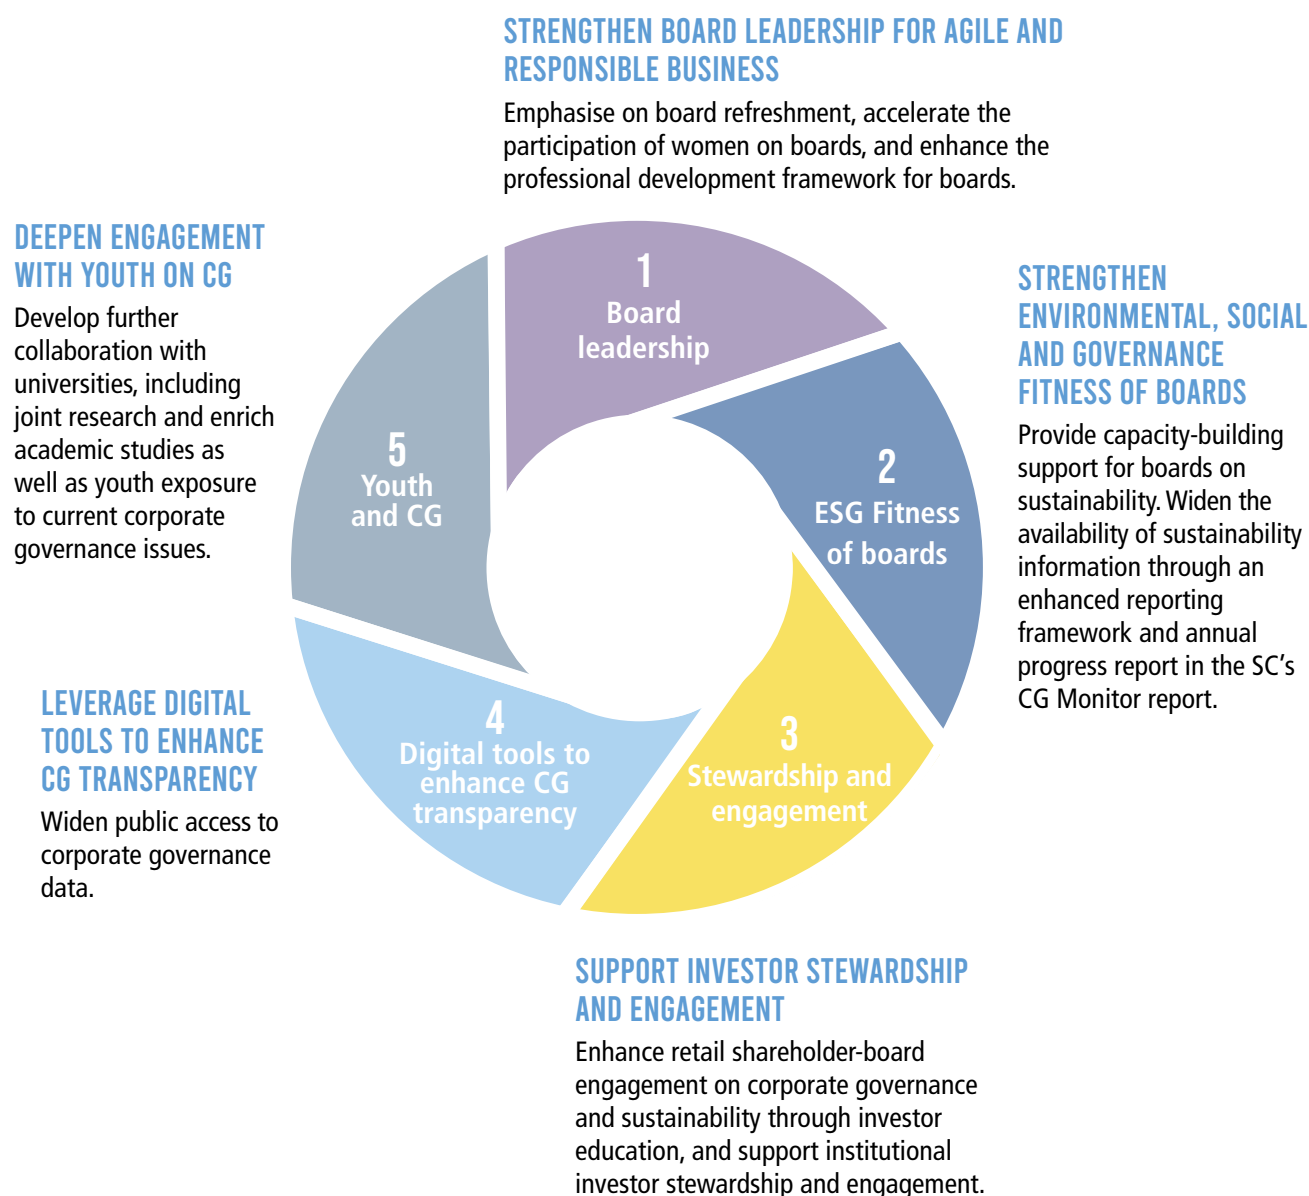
STRENGTHEN BOARD LEADERSHIP FOR AGILE AND RESPONSIBLE BUSINESS

Emphasise on board refreshment, accelerate the participation of women on boards, and enhance the professional development framework for boards.

DEEPEN ENGAGEMENT WITH YOUTH ON CG

Develop further collaboration with universities, including joint research and enrich academic studies as well as youth exposure to current corporate governance issues.

STRENGTHEN ENVIRONMENTAL, SOCIAL AND GOVERNANCE FITNESS OF BOARDS

Provide capacity-building support for boards on sustainability. Widen the availability of sustainability information through an enhanced reporting framework and annual progress report in the SC's CG Monitor report.

1
Board leadership

2
ESG Fitness of boards

3
Stewardship and engagement

4
Digital tools to enhance CG transparency

5
Youth and CG

LEVERAGE DIGITAL TOOLS TO ENHANCE CG TRANSPARENCY

Widen public access to corporate governance data.

SUPPORT INVESTOR STEWARDSHIP AND ENGAGEMENT

Enhance retail shareholder-board engagement on corporate governance and sustainability through investor education, and support institutional investor stewardship and engagement.